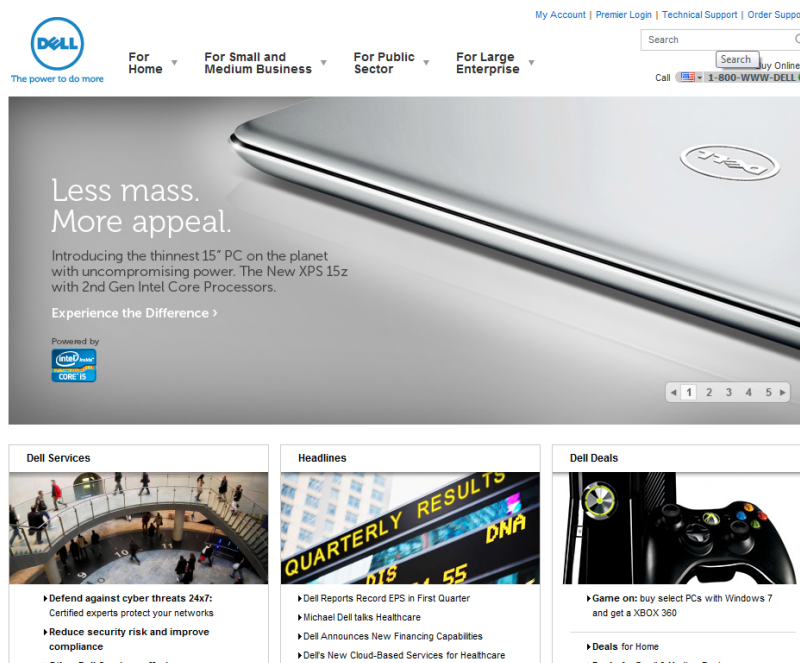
DELL
The power to do more

My Account | Premier Login | Technical Support | Order Suppo

For Home
For Small and Medium Business
For Public Sector
For Large Enterprise

Search
Search
uy Online
Call 1-800-WWW-DELL

Less mass.
More appeal.

Introducing the thinnest 15" PC on the planet with uncompromising power. The New XPS 15z with 2nd Gen Intel Core Processors.

Experience the Difference ›

Powered by
intel inside
CORE i5

DELL

◂ 1 2 3 4 5 ▸

Dell Services

Defend against cyber threats 24x7: Certified experts protect your networks

Reduce security risk and improve compliance

Headlines

QUARTERLY RESULTS
DNA
55

Dell Reports Record EPS in First Quarter
Michael Dell talks Healthcare
Dell Announces New Financing Capabilities
Dell's New Cloud-Based Services for Healthcare

Dell Deals

Game on: buy select PCs with Windows 7 and get a XBOX 360

Deals for Home